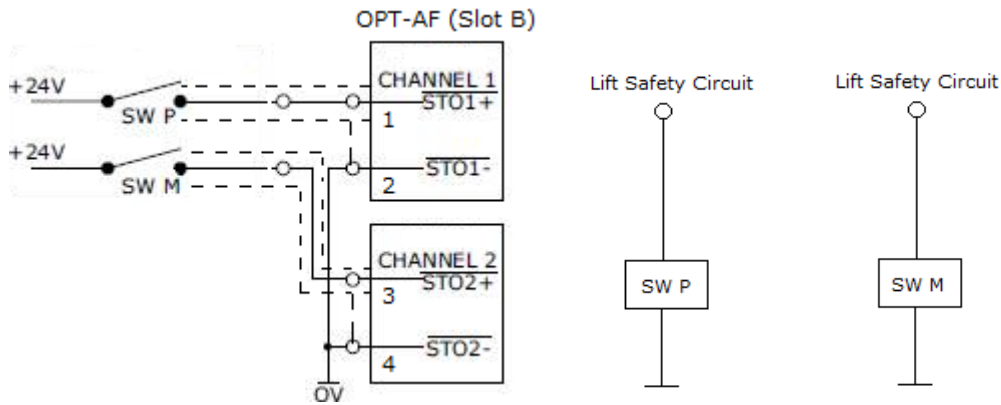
OPT-AF (Slot B)

+24V

SW P

+24V

SW M

CHANNEL 1
$\overline{STO1+}$
1

$\overline{STO1-}$
2

CHANNEL 2
$\overline{STO2+}$
3

$\overline{STO2-}$
4

0V

Lift Safety Circuit

SW P

Lift Safety Circuit

SW M